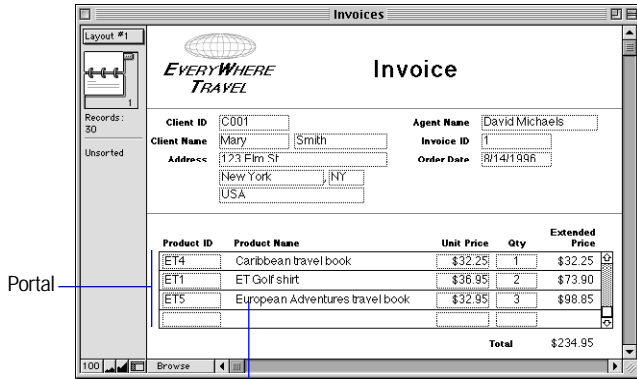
Invoices

Layout #1

1

Records: 30

Unsorted

EVERYWHERE TRAVEL

Invoice

Client ID C001

Client Name Mary Smith

Address 123 Elm St.

New York , NY

USA

Agent Name David Michaels

Invoice ID 1

Order Date 8/14/1996

| Product ID | Product Name | Unit Price | Qty | Extended Price |
|---|---|---|---|---|
| ET4 | Caribbean travel book | $32.25 | 1 | $32.25 |
| ET1 | ET Golf shirt | $36.95 | 2 | $73.90 |
| ET5 | European Adventures travel book | $32.95 | 3 | $98.85 |

Total $234.95

Portal

100 Browse